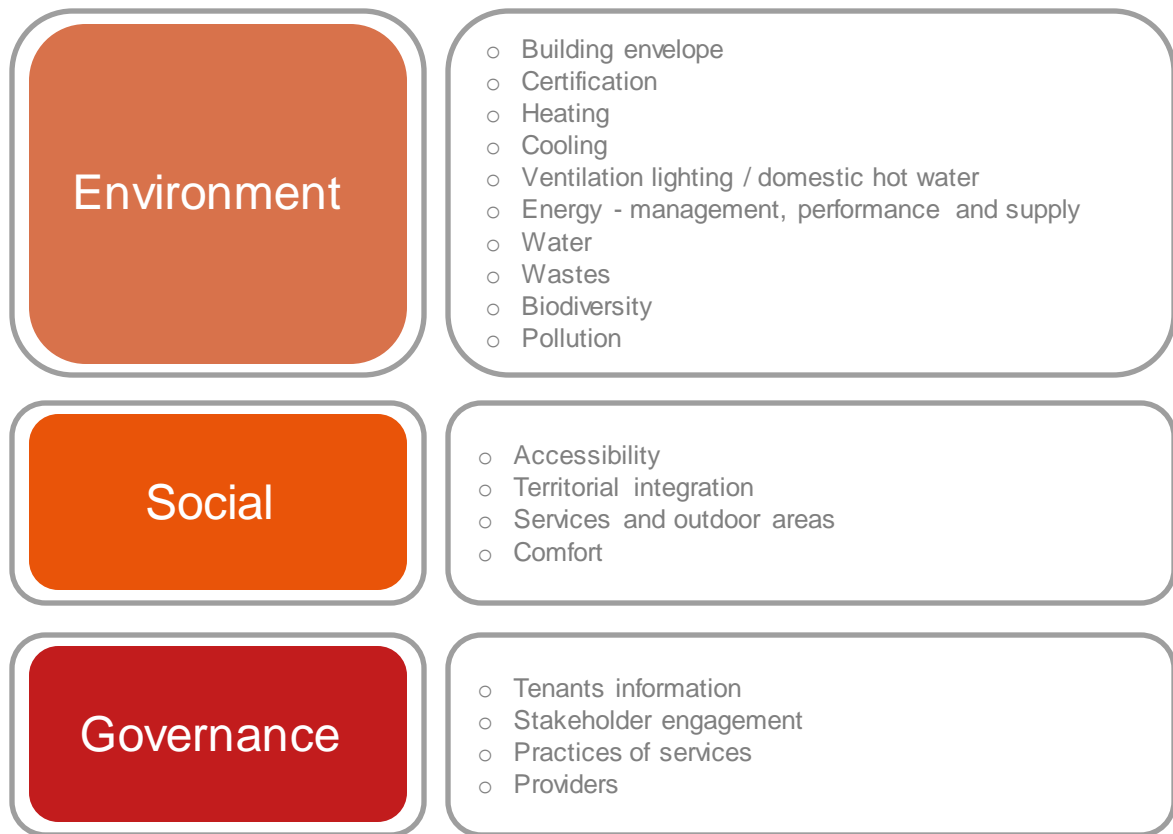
Environment

- Building envelope
- Certification
- Heating
- Cooling
- Ventilation lighting / domestic hot water
- Energy - management, performance and supply
- Water
- Wastes
- Biodiversity
- Pollution

Social

- Accessibility
- Territorial integration
- Services and outdoor areas
- Comfort

Governance

- Tenants information
- Stakeholder engagement
- Practices of services
- Providers